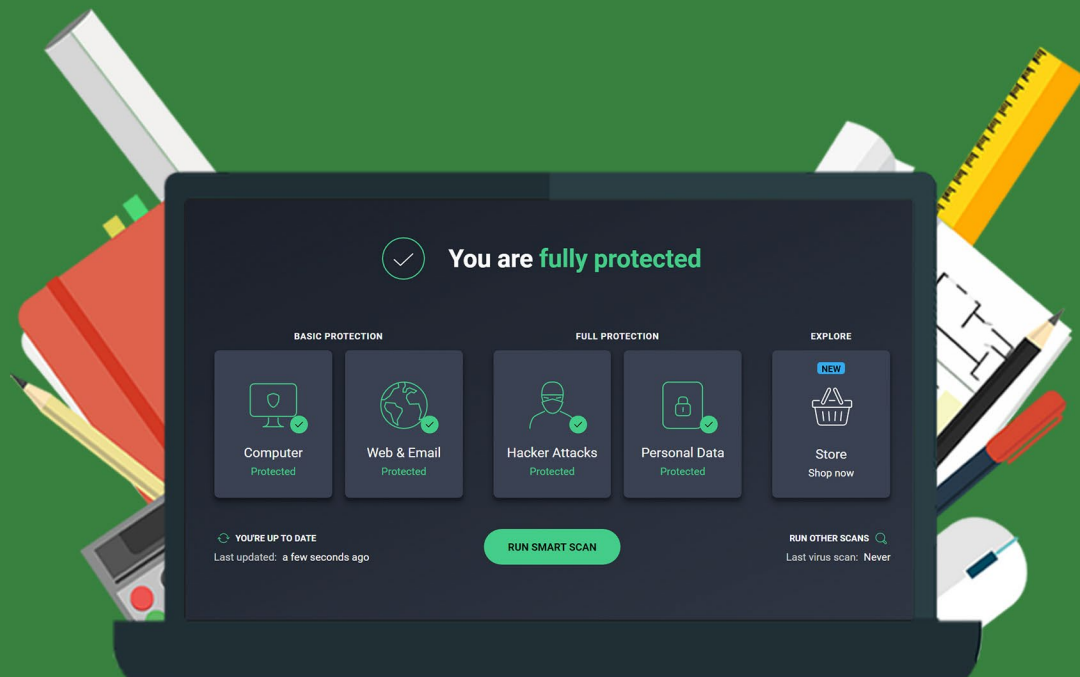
You are fully protected

BASIC PROTECTION

Computer
Protected

Web & Email
Protected

FULL PROTECTION

Hacker Attacks
Protected

Personal Data
Protected

EXPLORE

NEW

Store
Shop now

YOU'RE UP TO DATE
Last updated: a few seconds ago

RUN SMART SCAN

RUN OTHER SCANS
Last virus scan: Never